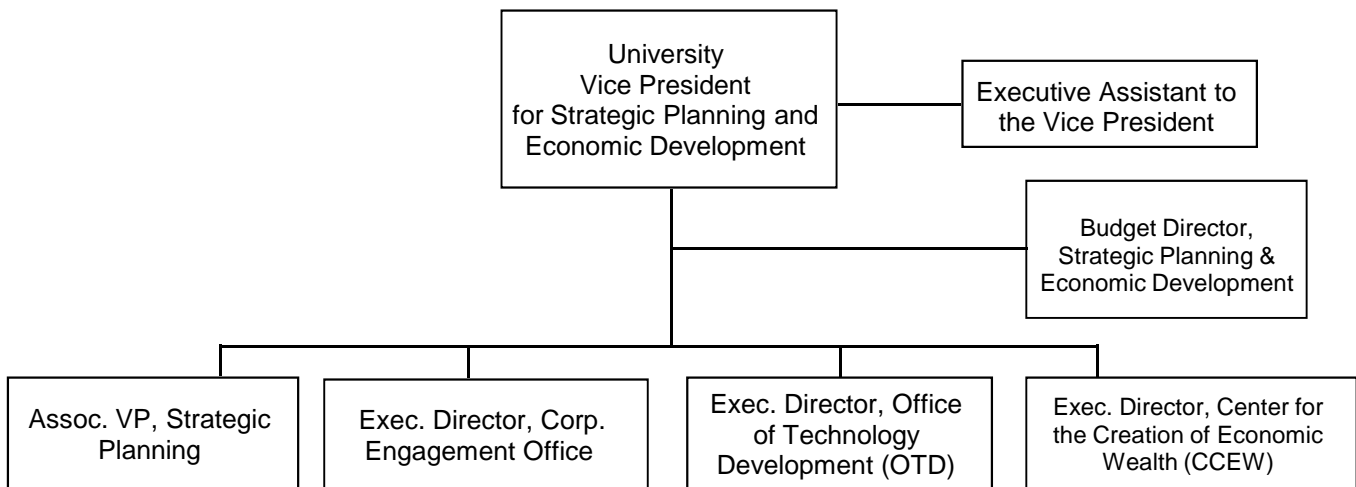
University Vice President for Strategic Planning and Economic Development

Executive Assistant to the Vice President

Budget Director, Strategic Planning & Economic Development

Assoc. VP, Strategic Planning

Exec. Director, Corp. Engagement Office

Exec. Director, Office of Technology Development (OTD)

Exec. Director, Center for the Creation of Economic Wealth (CCEW)